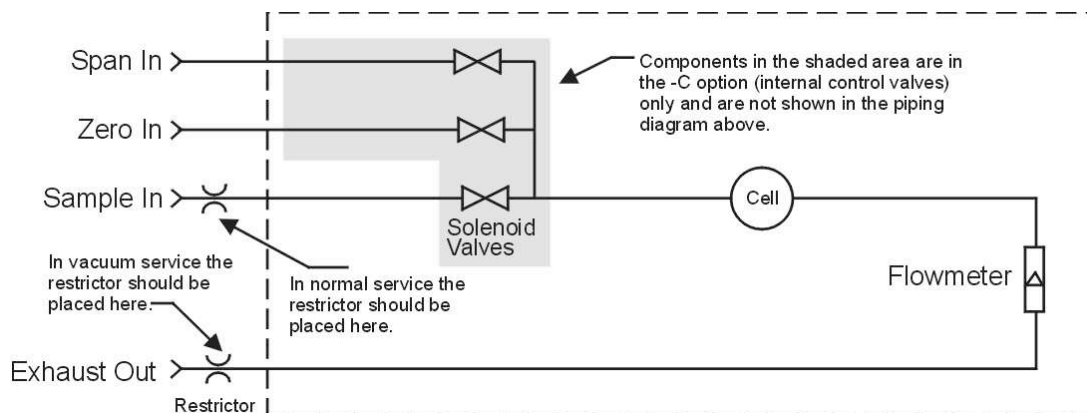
Span In

Zero In

Sample In

Components in the shaded area are in the -C option (internal control valves) only and are not shown in the piping diagram above.

Cell

Solenoid Valves

In vacuum service the restrictor should be placed here.

In normal service the restrictor should be placed here.

Flowmeter

Exhaust Out

Restrictor